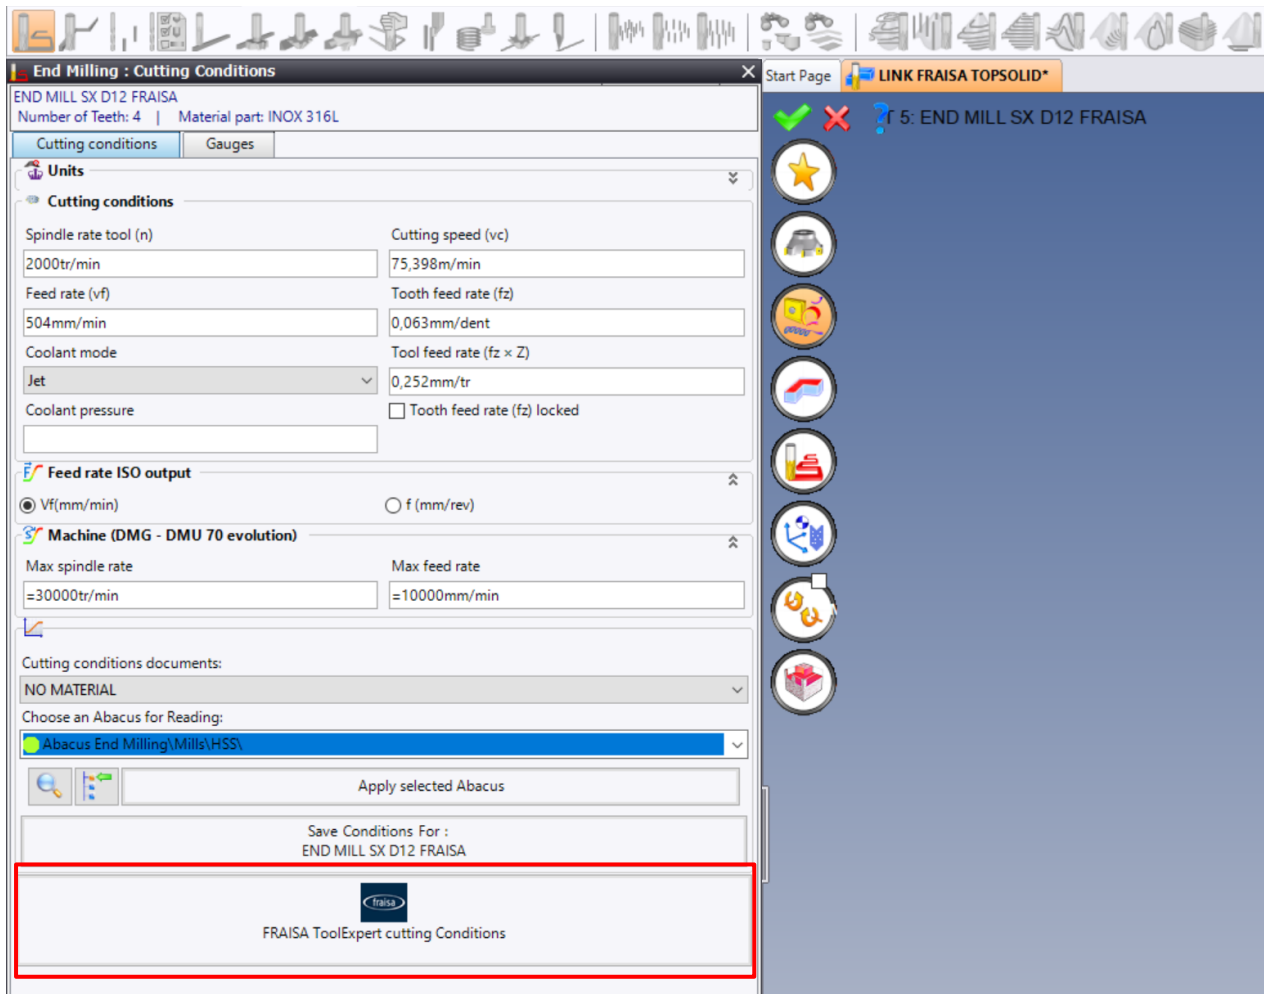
End Milling : Cutting Conditions
END MILL SX D12 FRAISA
Number of Teeth: 4 | Material part: INOX 316L
Cutting conditions
Gauges
Units
Cutting conditions
Spindle rate tool (n)
2000tr/min
Cutting speed (vc)
75,398m/min
Feed rate (vf)
504mm/min
Tooth feed rate (fz)
0,063mm/dent
Coolant mode
Jet
Tool feed rate (fz × Z)
0,252mm/tr
Coolant pressure
Tooth feed rate (fz) locked
Feed rate ISO output
Vf(mm/min)
f (mm/rev)
Machine (DMG - DMU 70 evolution)
Max spindle rate
=30000tr/min
Max feed rate
=10000mm/min
Cutting conditions documents:
NO MATERIAL
Choose an Abacus for Reading:
Abacus End Milling\Mills\HSS\
Apply selected Abacus
Save Conditions For :
END MILL SX D12 FRAISA
fraisa
FRAISA ToolExpert cutting Conditions
Start Page
LINK FRAISA TOPSOLID*
T 5: END MILL SX D12 FRAISA